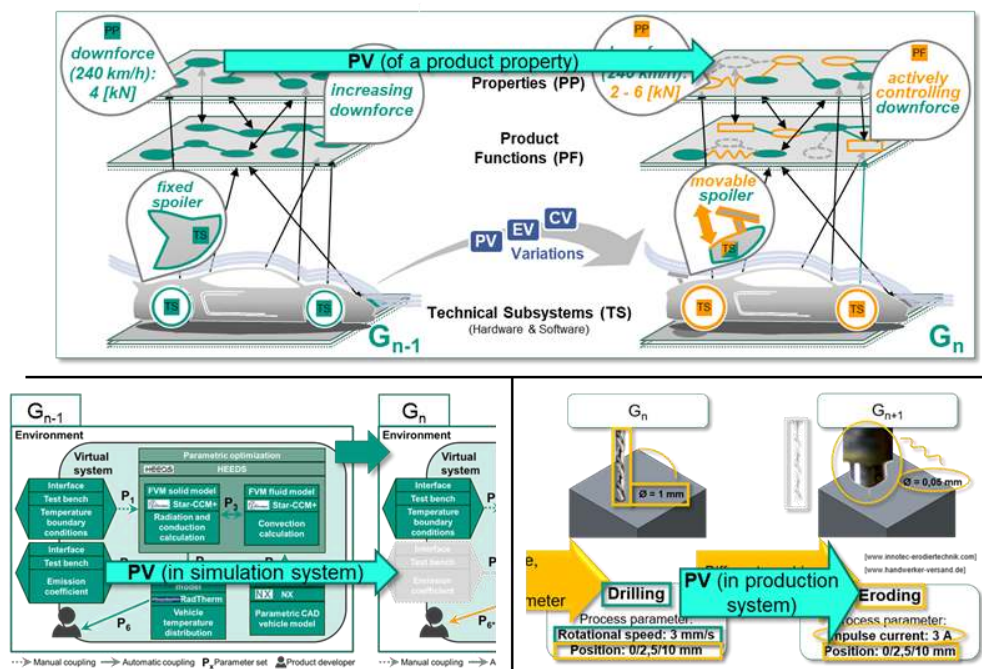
PP

downforce (240 km/h): 4 [kN]

PV (of a product property)

PP

(240 km/h): 2 - 6 [kN]

PF

actively controlling downforce

increasing downforce

Properties (PP)

Product Functions (PF)

fixed spoiler

TS

movable spoiler

TS

PV EV CV

Variations

TS TS

TS TS

Technical Subsystems (TS)
(Hardware & Software)

$G_{n-1}$

$G_n$

$G_{n-1}$

Environment

Virtual system

Parametric optimization

HEEDS

HEEDS

Interface

Test bench

Temperature boundary conditions

$P_1$

FVM solid model

Star-CCM+

Radiation and conduction calculation

$P_3$

FVM fluid model

Star-CCM+

Convection calculation

Interface

Test bench

Emission coefficient

PV (in simulation system)

RadTherm

Vehicle temperature distribution

NX NX

Parametric CAD vehicle model

$P_6$

$G_n$

Environment

Virtual system

Interface

Test bench

Temperature boundary conditions

Interface

Test bench

Emission coefficient

$P_6$

Manual coupling → Automatic coupling $P_x$ Parameter set Product developer

Manual coupling → A

$G_n$

Ø = 1 mm

$G_{n+1}$

Ø = 0,05 mm

[www.innotec-erodiertechnik.com]

[www.handwerker-versand.de]

e,

rameter

Drilling

PV (in production system)

Eroding

Process parameter:

Rotational speed: 3 mm/s

Position: 0/2,5/10 mm

Process parameter:

Impulse current: 3 A

Position: 0/2,5/10 mm